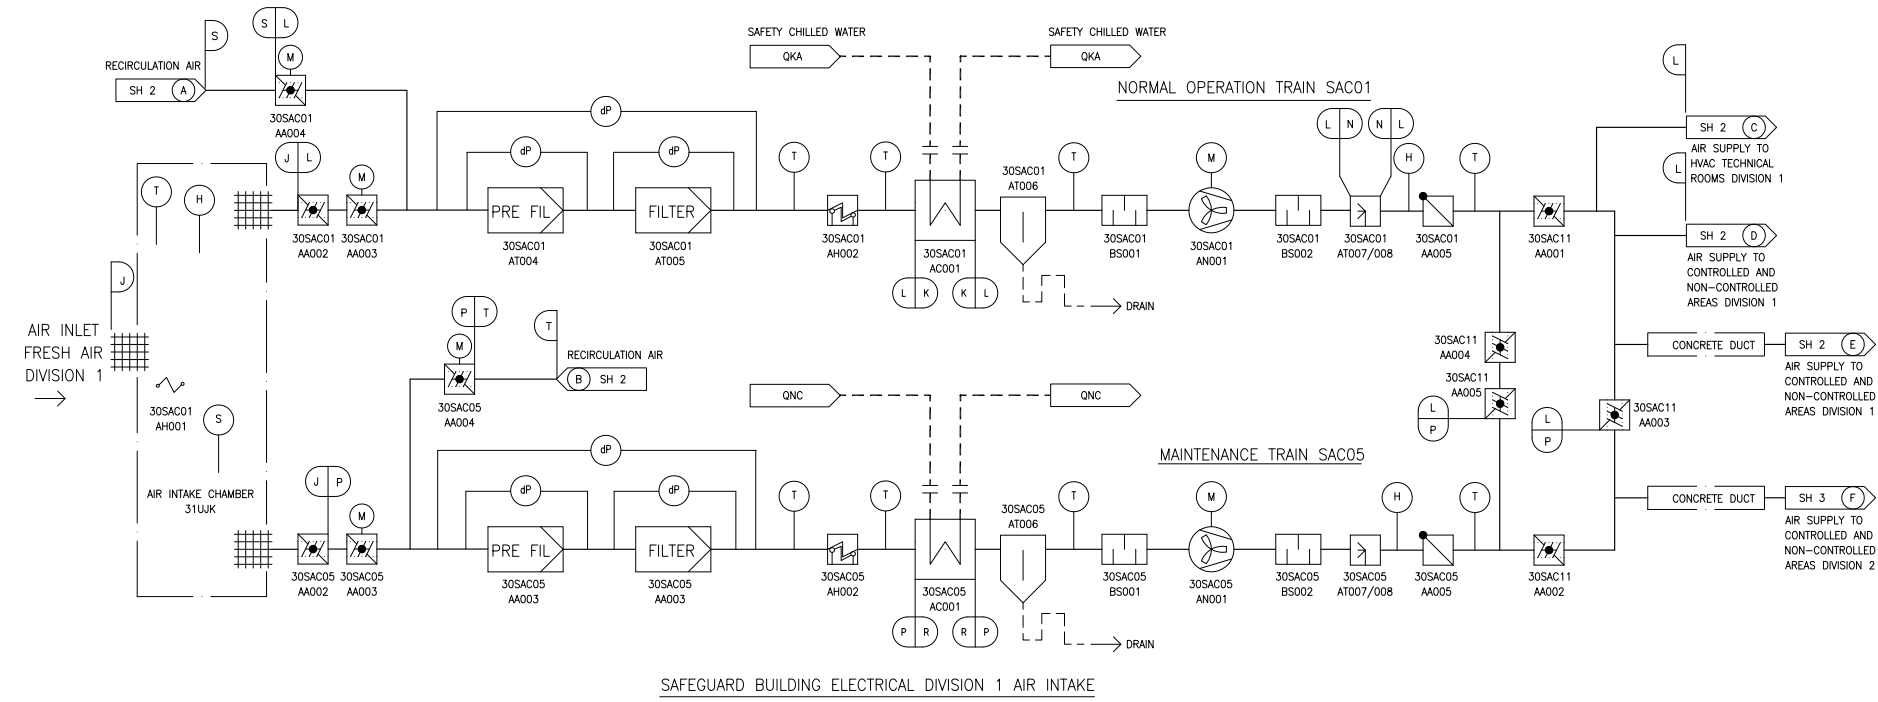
SAFETY CHILLED WATER
QKA
SAFETY CHILLED WATER
QKA
NORMAL OPERATION TRAIN SAC01

S
S L
M
RECIRCULATION AIR
SH 2 A
30SAC01
AA004
dP
dP
dP
J L
M
T
H
T
T
30SAC01
AT006
T
M
L N
N L
H
T
L
SH 2 C
AIR SUPPLY TO HVAC TECHNICAL ROOMS DIVISION 1
L

PRE FIL
FILTER
30SAC01 AA002
30SAC01 AA003
30SAC01 AT004
30SAC01 AT005
30SAC01 AH002
30SAC01 AC001
30SAC01 BS001
30SAC01 AN001
30SAC01 BS002
30SAC01 AT007/008
30SAC01 AA005
30SAC11 AA001
SH 2 D
AIR SUPPLY TO CONTROLLED AND NON-CONTROLLED AREAS DIVISION 1
L K
K L
DRAIN
J

AIR INLET FRESH AIR DIVISION 1
30SAC01 AH001
P T
M
T
RECIRCULATION AIR
B SH 2
30SAC05
AA004
30SAC11 AA004
CONCRETE DUCT
SH 2 E
AIR SUPPLY TO CONTROLLED AND NON-CONTROLLED AREAS DIVISION 1
QNC
QNC
30SAC11 AA005
L P
L P
30SAC11 AA003
S
AIR INTAKE CHAMBER
31UJK
MAINTENANCE TRAIN SAC05
dP
J P
dP
dP
M
T
T
30SAC05 AT006
T
M
H
T
CONCRETE DUCT
SH 3 F
AIR SUPPLY TO CONTROLLED AND NON-CONTROLLED AREAS DIVISION 2
PRE FIL
FILTER
30SAC05 AA002
30SAC05 AA003
30SAC05 AA003
30SAC05 AA003
30SAC05 AH002
30SAC05 AC001
30SAC05 BS001
30SAC05 AN001
30SAC05 BS002
30SAC05 AT007/008
30SAC05 AA005
30SAC11 AA002
P R
R P
DRAIN

SAFEGUARD BUILDING ELECTRICAL DIVISION 1 AIR INTAKE